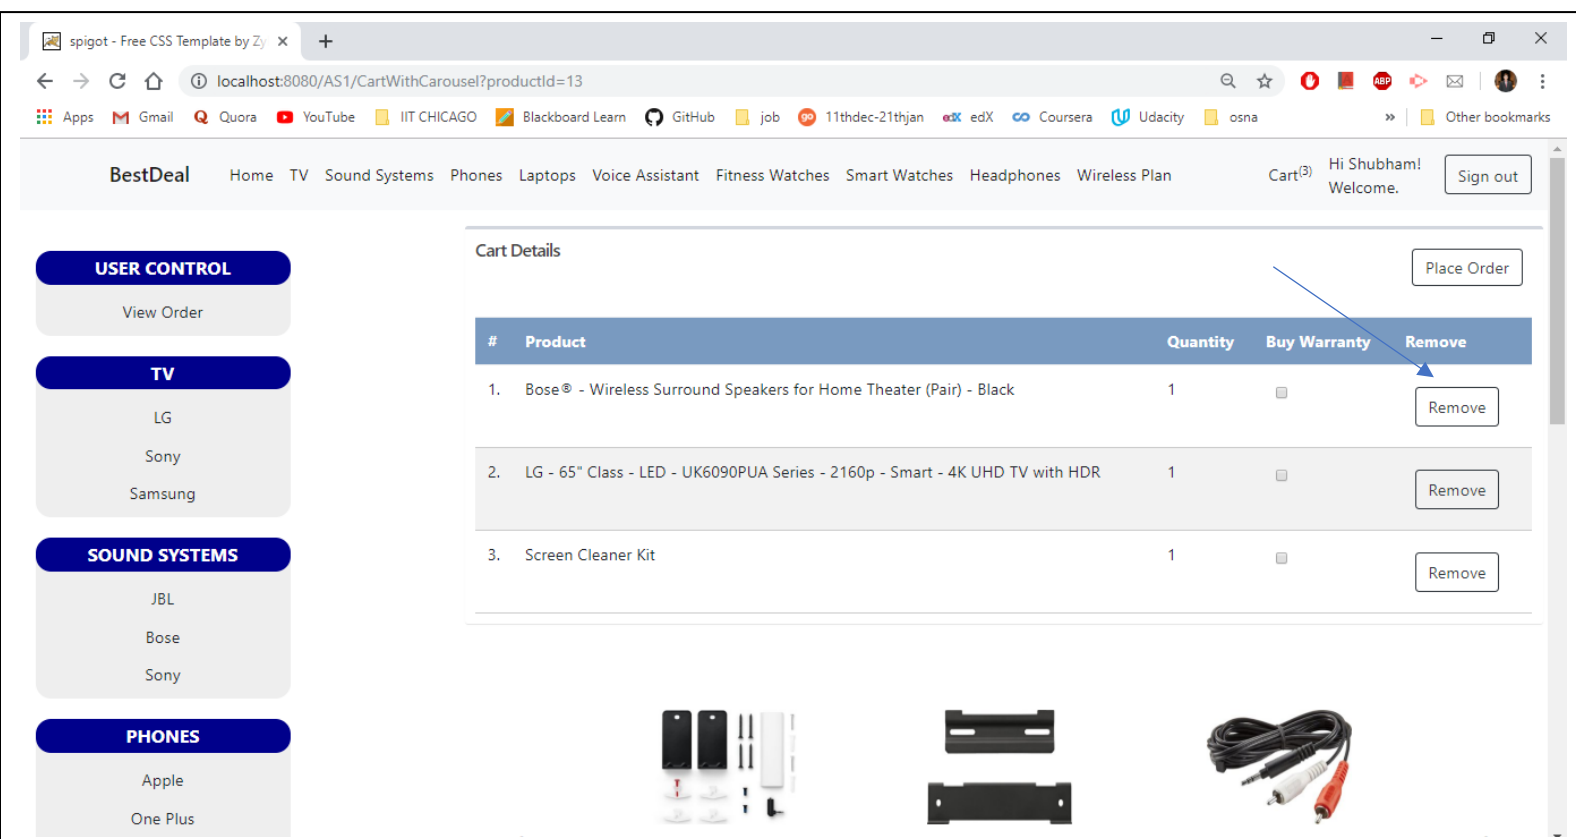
spigot - Free CSS Template by Zy ×
+

localhost:8080/AS1/CartWithCarousel?productId=13

Apps Gmail Quora YouTube IIT CHICAGO Blackboard Learn GitHub job 11thdec-21thjan edX Coursera Udacity osna » Other bookmarks

BestDeal Home TV Sound Systems Phones Laptops Voice Assistant Fitness Watches Smart Watches Headphones Wireless Plan Cart$^{(3)}$ Hi Shubham! Welcome. Sign out

USER CONTROL
View Order

TV
LG
Sony
Samsung

SOUND SYSTEMS
JBL
Bose
Sony

PHONES
Apple
One Plus

Cart Details

Place Order

| # | Product | Quantity | Buy Warranty | Remove |
|---|---|---|---|---|
| 1. | Bose® - Wireless Surround Speakers for Home Theater (Pair) - Black | 1 | | Remove |
| 2. | LG - 65" Class - LED - UK6090PUA Series - 2160p - Smart - 4K UHD TV with HDR | 1 | | Remove |
| 3. | Screen Cleaner Kit | 1 | | Remove |